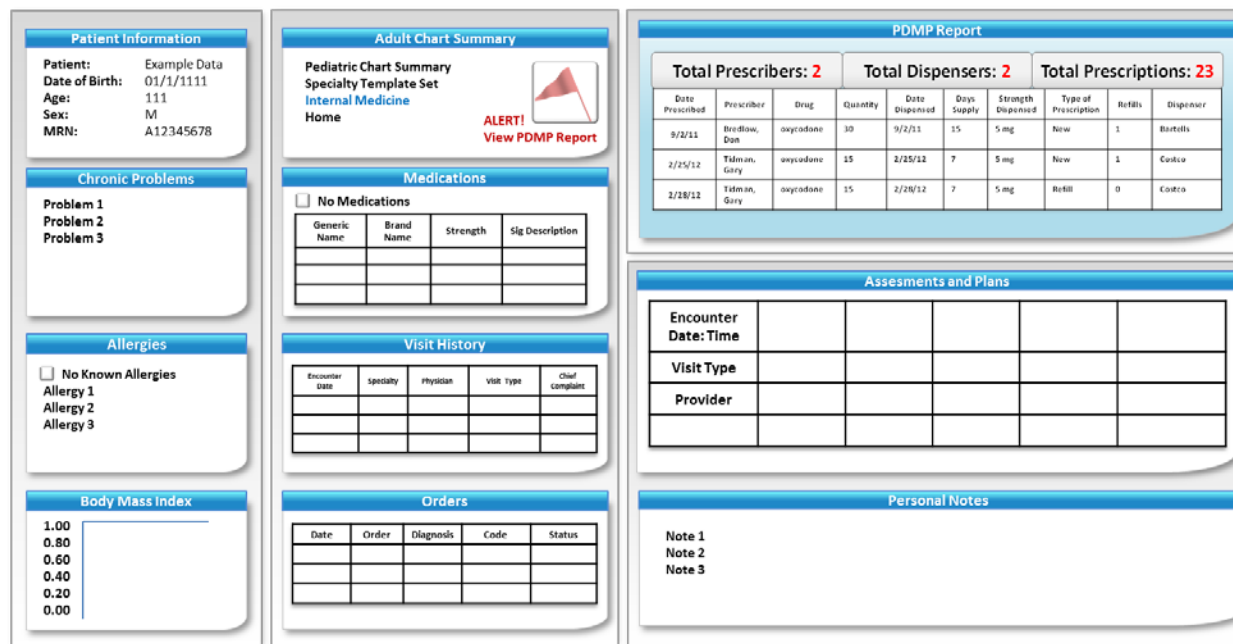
Patient Information

Patient: Example Data
Date of Birth: 01/1/1111
Age: 111
Sex: M
MRN: A12345678

Chronic Problems

Problem 1
Problem 2
Problem 3

Allergies

No Known Allergies
Allergy 1
Allergy 2
Allergy 3

Body Mass Index

1.00
0.80
0.60
0.40
0.20
0.00

Adult Chart Summary

Pediatric Chart Summary
Specialty Template Set
Internal Medicine
Home

ALERT!
View PDMP Report

Medications

No Medications

| Generic Name | Brand Name | Strength | Sig Description |
|---|---|---|---|
| | | | |
| | | | |
| | | | |

Visit History

| Encounter Date | Specialty | Physician | Visit Type | Chief Complaint |
|---|---|---|---|---|
| | | | | |
| | | | | |
| | | | | |

Orders

| Date | Order | Diagnosis | Code | Status |
|---|---|---|---|---|
| | | | | |
| | | | | |
| | | | | |

PDMP Report

Total Prescribers: 2 Total Dispensers: 2 Total Prescriptions: 23

| Date Prescribed | Prescriber | Drug | Quantity | Date Dispensed | Days Supply | Strength Dispensed | Type of Prescription | Refills | Dispenser |
|---|---|---|---|---|---|---|---|---|---|
| 9/2/11 | Bredlow, Dan | oxycodone | 30 | 9/2/11 | 15 | 5 mg | New | 1 | Bartells |
| 2/25/12 | Tidman, Gary | oxycodone | 15 | 2/25/12 | 7 | 5 mg | New | 1 | Costco |
| 2/28/12 | Tidman, Gary | oxycodone | 15 | 2/28/12 | 7 | 5 mg | Refill | 0 | Costco |

Assesments and Plans

| Encounter Date: Time | | | | |
|---|---|---|---|---|
| Visit Type | | | | |
| Provider | | | | |
| | | | | |

Personal Notes

Note 1
Note 2
Note 3